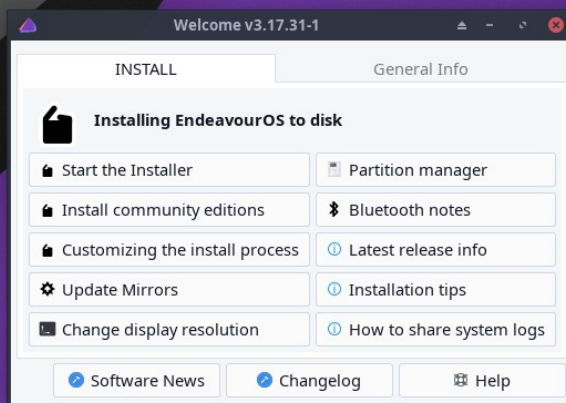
Welcome v3.17.31-1

INSTALL

General Info

Installing EndeavourOS to disk

Start the Installer

Partition manager

Install community editions

Bluetooth notes

Customizing the install process

Latest release info

Update Mirrors

Installation tips

Change display resolution

How to share system logs

Software News

Changelog

Help